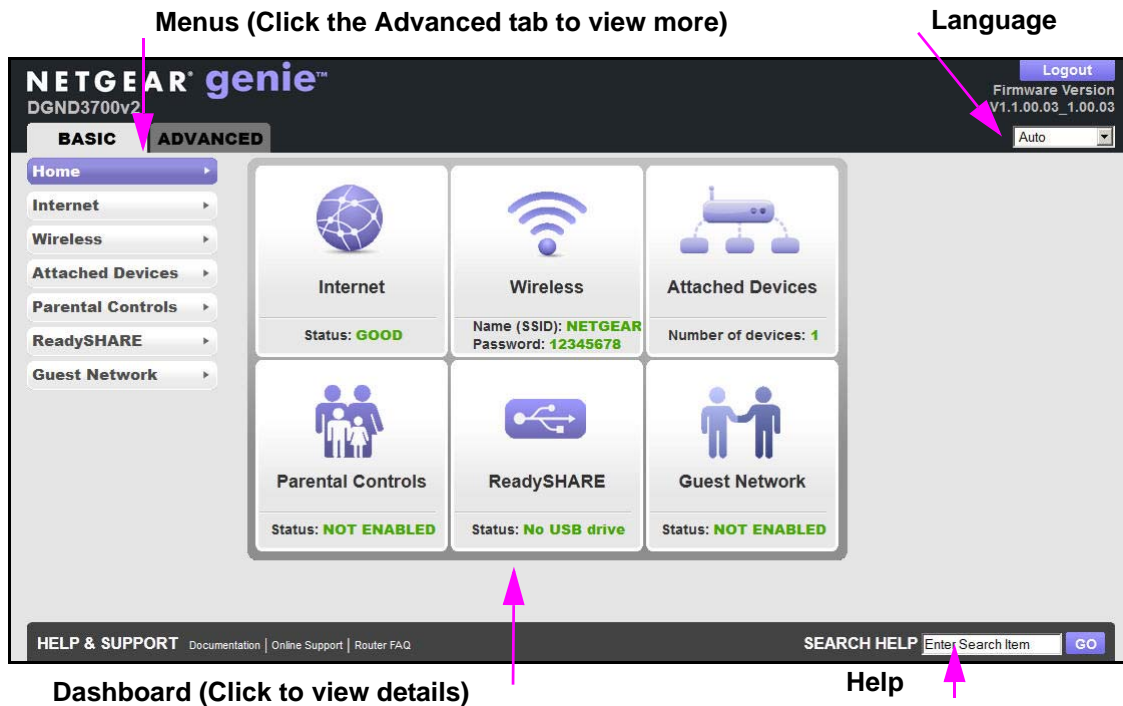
Menus (Click the Advanced tab to view more)

Language

NETGEAR® genie™
DGND3700v2

Logout
Firmware Version
V1.1.00.03_1.00.03

Auto

BASIC ADVANCED

Home
Internet
Wireless
Attached Devices
Parental Controls
ReadySHARE
Guest Network

Internet
Status: GOOD

Wireless
Name (SSID): NETGEAR
Password: 12345678

Attached Devices
Number of devices: 1

Parental Controls
Status: NOT ENABLED

ReadySHARE
Status: No USB drive

Guest Network
Status: NOT ENABLED

HELP & SUPPORT Documentation | Online Support | Router FAQ

SEARCH HELP Enter Search Item GO

Dashboard (Click to view details)

Help